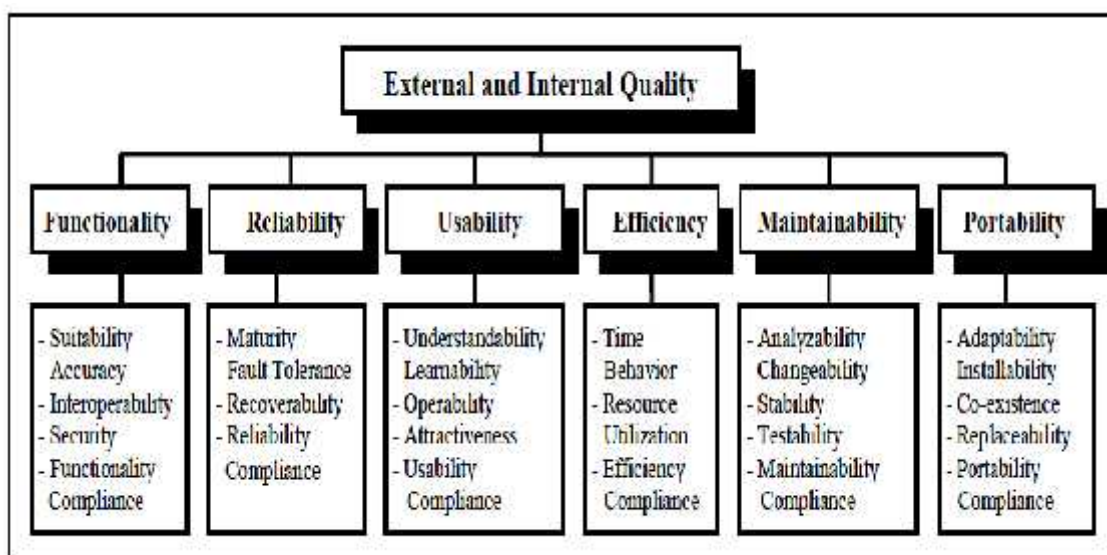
External and Internal Quality

Functionality

- Suitability
Accuracy
- Interoperability
- Security
- Functionality Compliance

Reliability

- Maturity
Fault Tolerance
- Recoverability
- Reliability Compliance

Usability

- Understandability
Learnability
- Operability
- Attractiveness
- Usability Compliance

Efficiency

- Time Behavior
- Resource Utilization
- Efficiency Compliance

Maintainability

- Analyzability
Changeability
- Stability
- Testability
- Maintainability Compliance

Portability

- Adaptability
Installability
- Co-existence
- Replaceability
- Portability Compliance